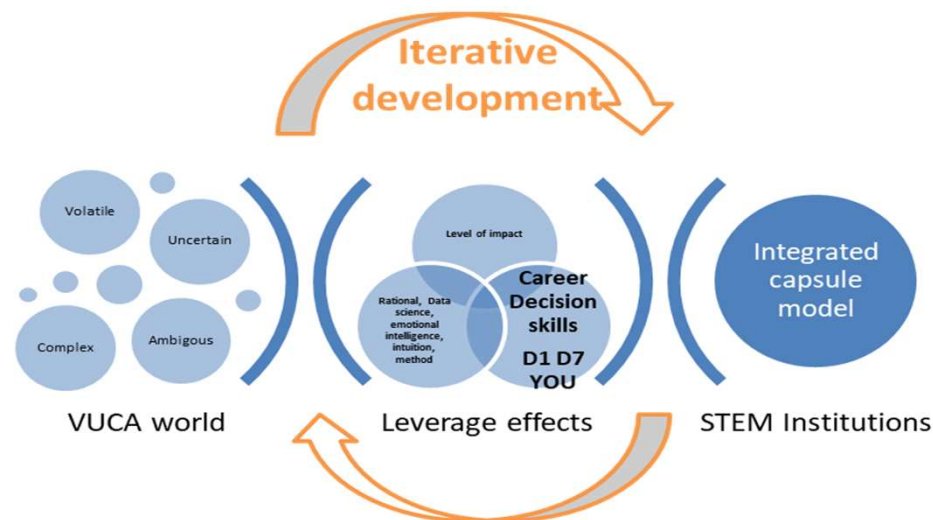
Iterative development

Volatile

Uncertain

Complex

Ambigous

VUCA world

Level of impact

Rational, Data science, emotional intelligence, intuition, method

Career Decision skills

D1 D7 YOU

Leverage effects

Integrated capsule model

STEM Institutions